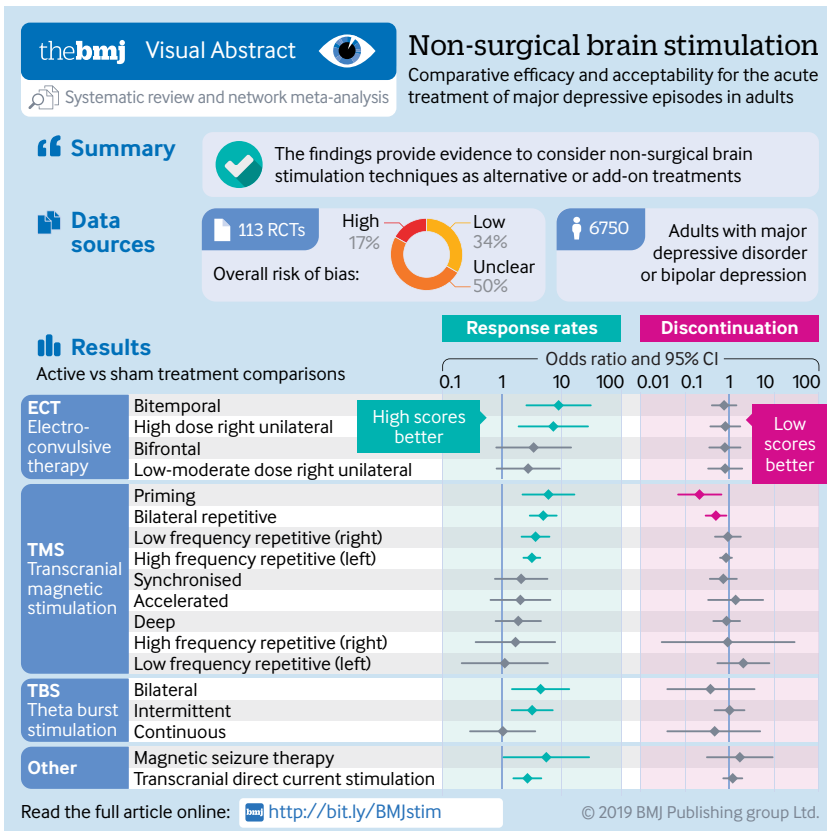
thebmj Visual Abstract

Systematic review and network meta-analysis

Non-surgical brain stimulation

Comparative efficacy and acceptability for the acute treatment of major depressive episodes in adults

Summary

The findings provide evidence to consider non-surgical brain stimulation techniques as alternative or add-on treatments

Data sources

113 RCTs

Overall risk of bias:

High 17%

Low 34%

Unclear 50%

6750

Adults with major depressive disorder or bipolar depression

Results

Active vs sham treatment comparisons

Response rates

Discontinuation

Odds ratio and 95% CI

0.1 1 10 100

0.01 0.1 1 10 100

High scores better

Low scores better

ECT Electro-convulsive therapy

Bitemporal

High dose right unilateral

Bifrontal

Low-moderate dose right unilateral

TMS Transcranial magnetic stimulation

Priming

Bilateral repetitive

Low frequency repetitive (right)

High frequency repetitive (left)

Synchronised

Accelerated

Deep

High frequency repetitive (right)

Low frequency repetitive (left)

TBS Theta burst stimulation

Bilateral

Intermittent

Continuous

Other

Magnetic seizure therapy

Transcranial direct current stimulation

Read the full article online: http://bit.ly/BMJstim

© 2019 BMJ Publishing group Ltd.